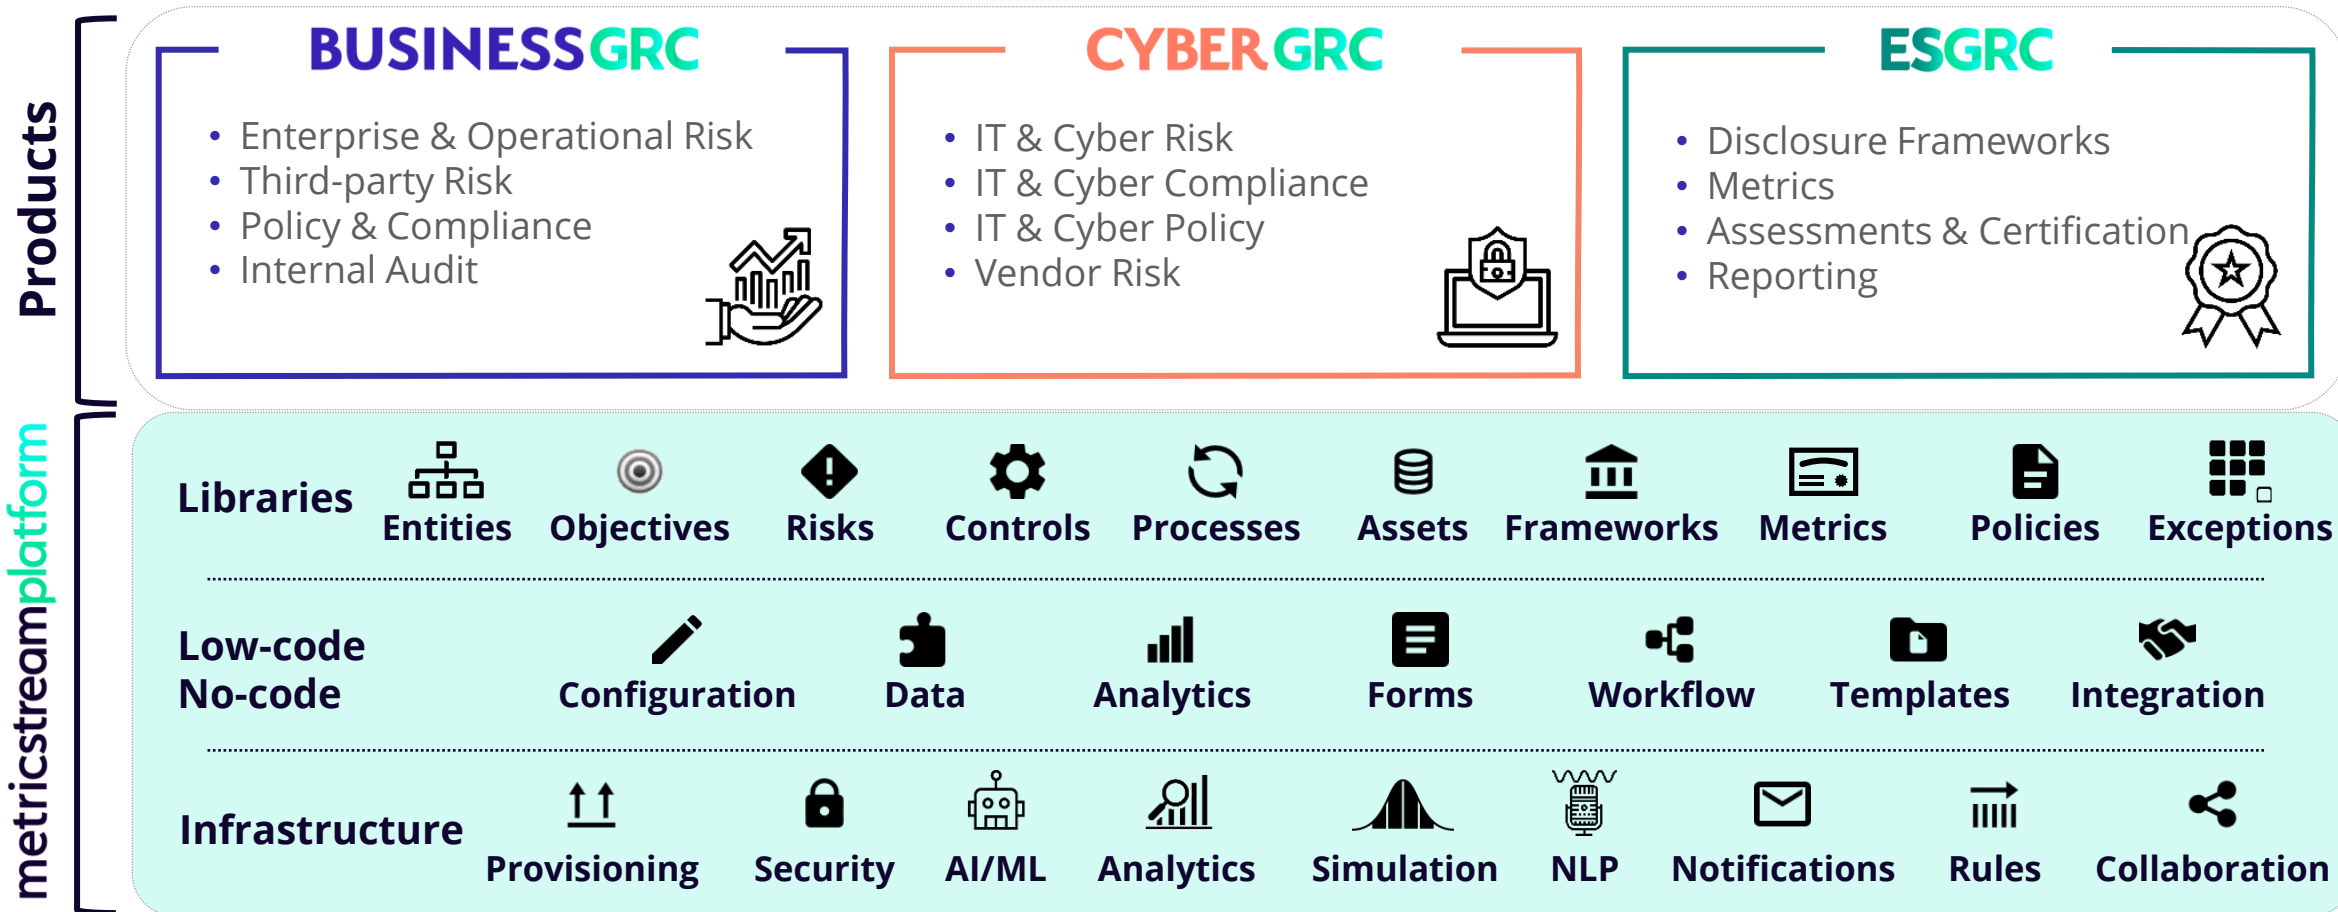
Products

BUSINESSGRC

- Enterprise & Operational Risk
- Third-party Risk
- Policy & Compliance
- Internal Audit

CYBERGRC

- IT & Cyber Risk
- IT & Cyber Compliance
- IT & Cyber Policy
- Vendor Risk

ESGRC

- Disclosure Frameworks
- Metrics
- Assessments & Certification
- Reporting

metricstreamplatform

Libraries
Entities
Objectives
Risks
Controls
Processes
Assets
Frameworks
Metrics
Policies
Exceptions

Low-code
No-code
Configuration
Data
Analytics
Forms
Workflow
Templates
Integration

Infrastructure
Provisioning
Security
AI/ML
Analytics
Simulation
NLP
Notifications
Rules
Collaboration